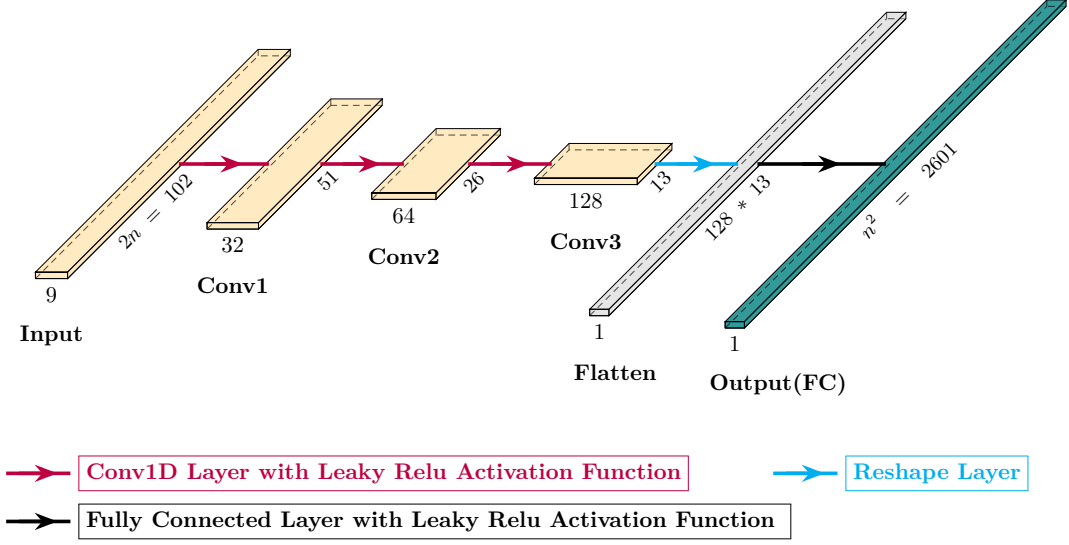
$2n = 102$

9

Input

51

32

Conv1

26

64

Conv2

13

128

Conv3

$128 * 13$

1

Flatten

$n^2 = 2601$

1

Output(FC)

Conv1D Layer with Leaky Relu Activation Function

Reshape Layer

Fully Connected Layer with Leaky Relu Activation Function